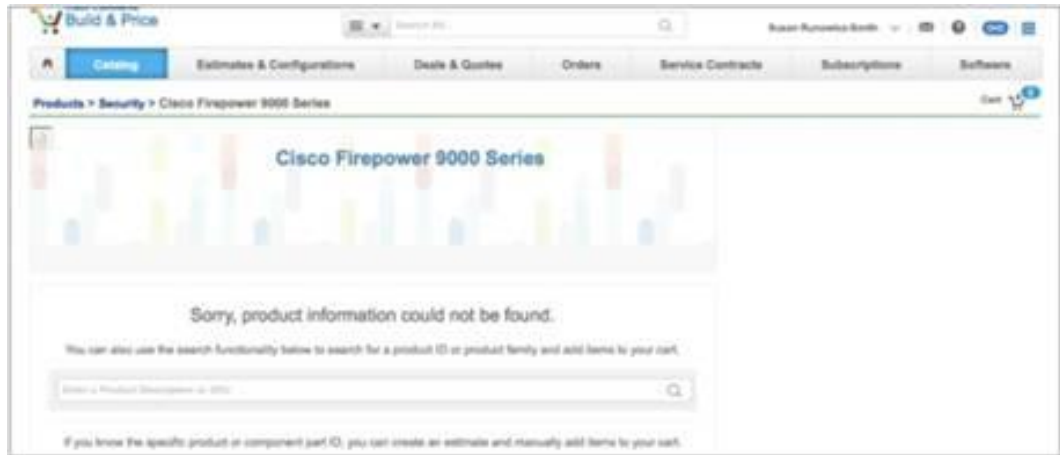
Build & Price

Search All

Susan Runowicz-Smith

Catalog | Estimates & Configurations | Deals & Quotes | Orders | Service Contracts | Subscriptions | Software

Products > Security > Cisco Firepower 9000 Series

Cart

Cisco Firepower 9000 Series

Sorry, product information could not be found.

You can also use the search functionality below to search for a product ID or product family and add items to your cart.

Enter a Product Description or SKU

If you know the specific product or component part ID, you can create an estimate and manually add items to your cart.